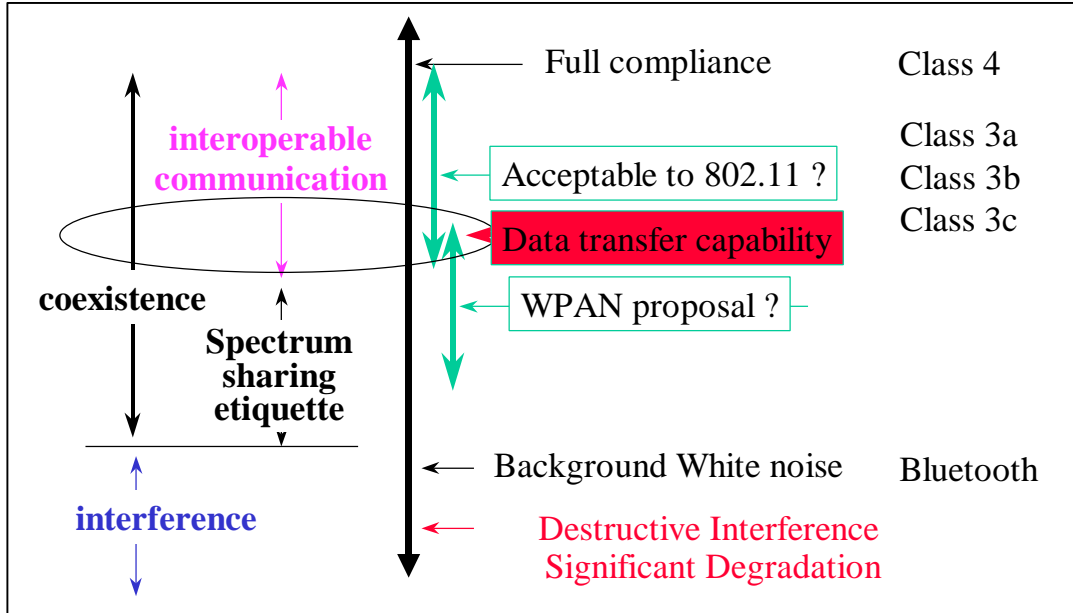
Full compliance

Class 4

interoperable communication

Class 3a

Acceptable to 802.11 ?

Class 3b

Class 3c

Data transfer capability

coexistence

WPAN proposal ?

Spectrum sharing etiquette

Background White noise

Bluetooth

interference

Destructive Interference
Significant Degradation